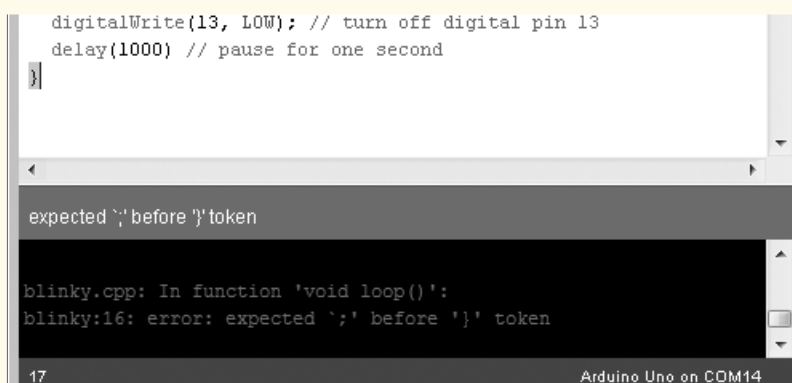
digitalWrite(13, LOW); // turn off digital pin 13
delay(1000) // pause for one second
}

expected `;' before '}' token

blinky.cpp: In function 'void loop()':
blinky:16: error: expected `;' before '}' token

17

Arduino Uno on COM14